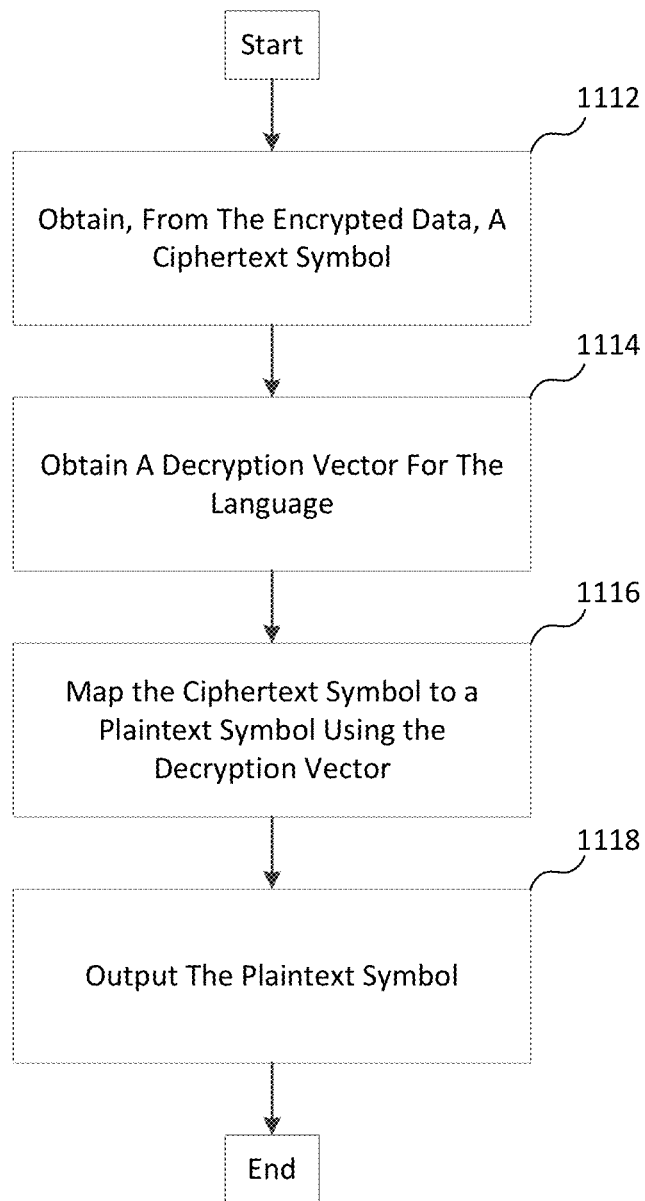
Start

1112

Obtain, From The Encrypted Data, A Ciphertext Symbol

1114

Obtain A Decryption Vector For The Language

1116

Map the Ciphertext Symbol to a Plaintext Symbol Using the Decryption Vector

1118

Output The Plaintext Symbol

End